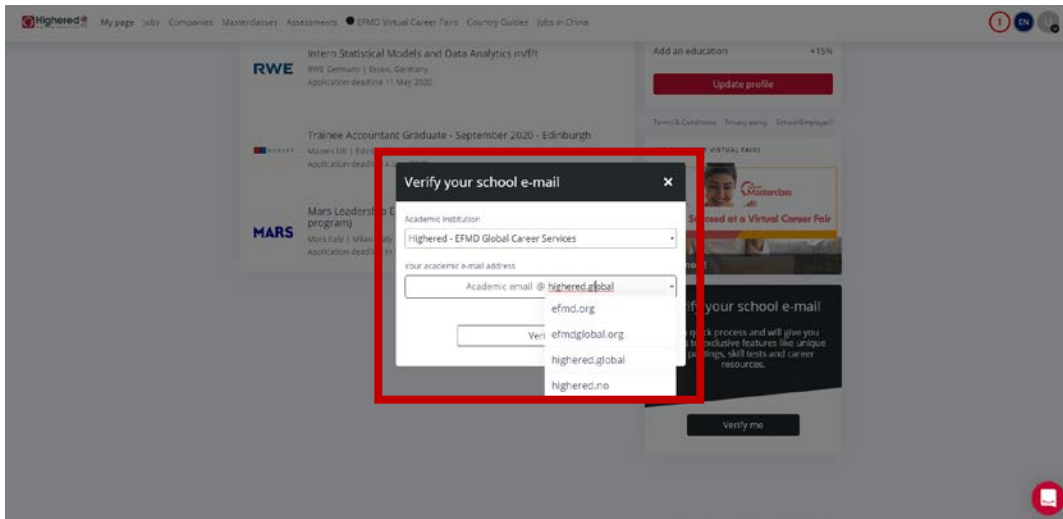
Highered My page Jobs Companies Masterclasses Assessments EFMD Virtual Career Fairs Country Guides Jobs in China

EN

Intern Statistical Models and Data Analytics m/f/t
RWE
RWE Germany | Essen, Germany
Application deadline 11 May 2020

Trainee Accountant Graduate - September 2020 - Edinburgh
Mazars UK | Edi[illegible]
Application dead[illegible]

Mars Leadersh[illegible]
program)
MARS
Mars Italy | Milan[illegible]
Application dead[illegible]

Add an education +15%
Update profile

Terms & Conditions Privacy policy School/Employer?

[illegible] VIRTUAL FAIRS
Masterclass
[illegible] Succeed at a Virtual Career Fair

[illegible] your school e-mail
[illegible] quick process and will give you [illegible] exclusive features like unique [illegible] postings, skill tests and career resources.
Verify me

Verify your school e-mail ×
Academic Institution
Highered - EFMD Global Career Services
Your academic e-mail address
Academic email @ highered.global
efmd.org
efmdglobal.org
highered.global
highered.no
Veri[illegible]